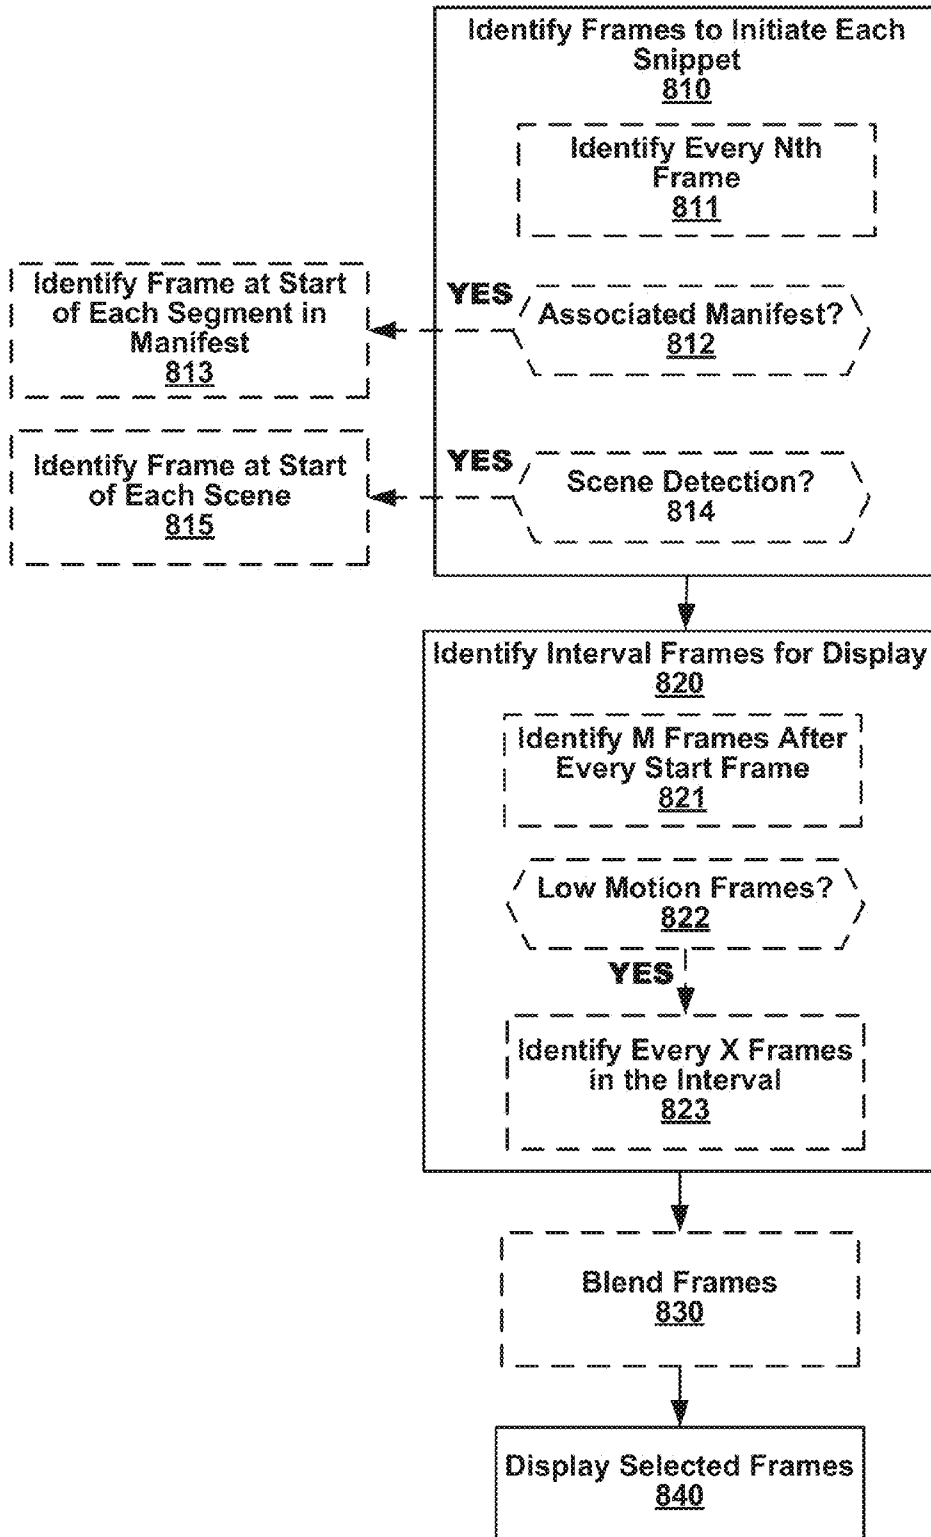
Identify Frames to Initiate Each Snippet
810

Identify Every Nth Frame
811

YES

Associated Manifest?
812

Identify Frame at Start of Each Segment in Manifest
813

YES

Scene Detection?
814

Identify Frame at Start of Each Scene
815

Identify Interval Frames for Display
820

Identify M Frames After Every Start Frame
821

Low Motion Frames?
822

YES

Identify Every X Frames in the Interval
823

Blend Frames
830

Display Selected Frames
840